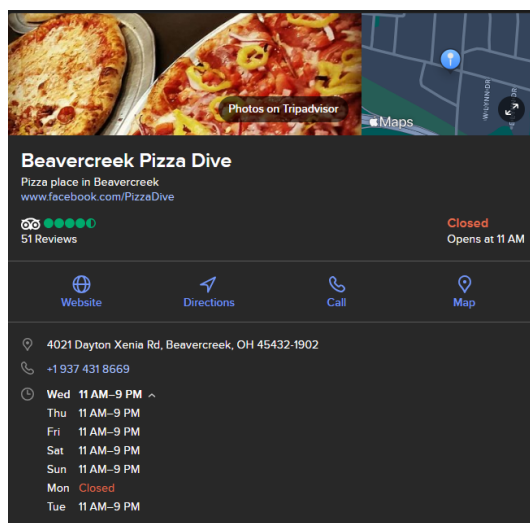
Photos on Tripadvisor

Maps

Beavercreek Pizza Dive

Pizza place in Beavercreek

www.facebook.com/PizzaDive

51 Reviews

Closed

Opens at 11 AM

Website

Directions

Call

Map

4021 Dayton Xenia Rd, Beavercreek, OH 45432-1902

+1 937 431 8669

| | |
|---|---|
| Wed | 11 AM–9 PM |
| Thu | 11 AM–9 PM |
| Fri | 11 AM–9 PM |
| Sat | 11 AM–9 PM |
| Sun | 11 AM–9 PM |
| Mon | Closed |
| Tue | 11 AM–9 PM |